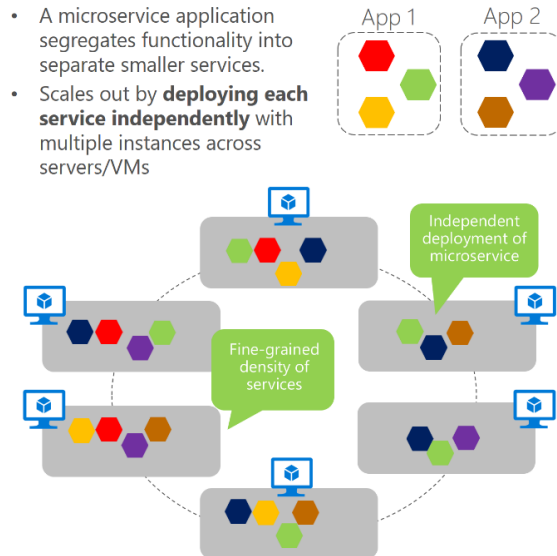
- A microservice application segregates functionality into separate smaller services.
- Scales out by **deploying each service independently** with multiple instances across servers/VMs

App 1

App 2

Independent deployment of microservice

Fine-grained density of services